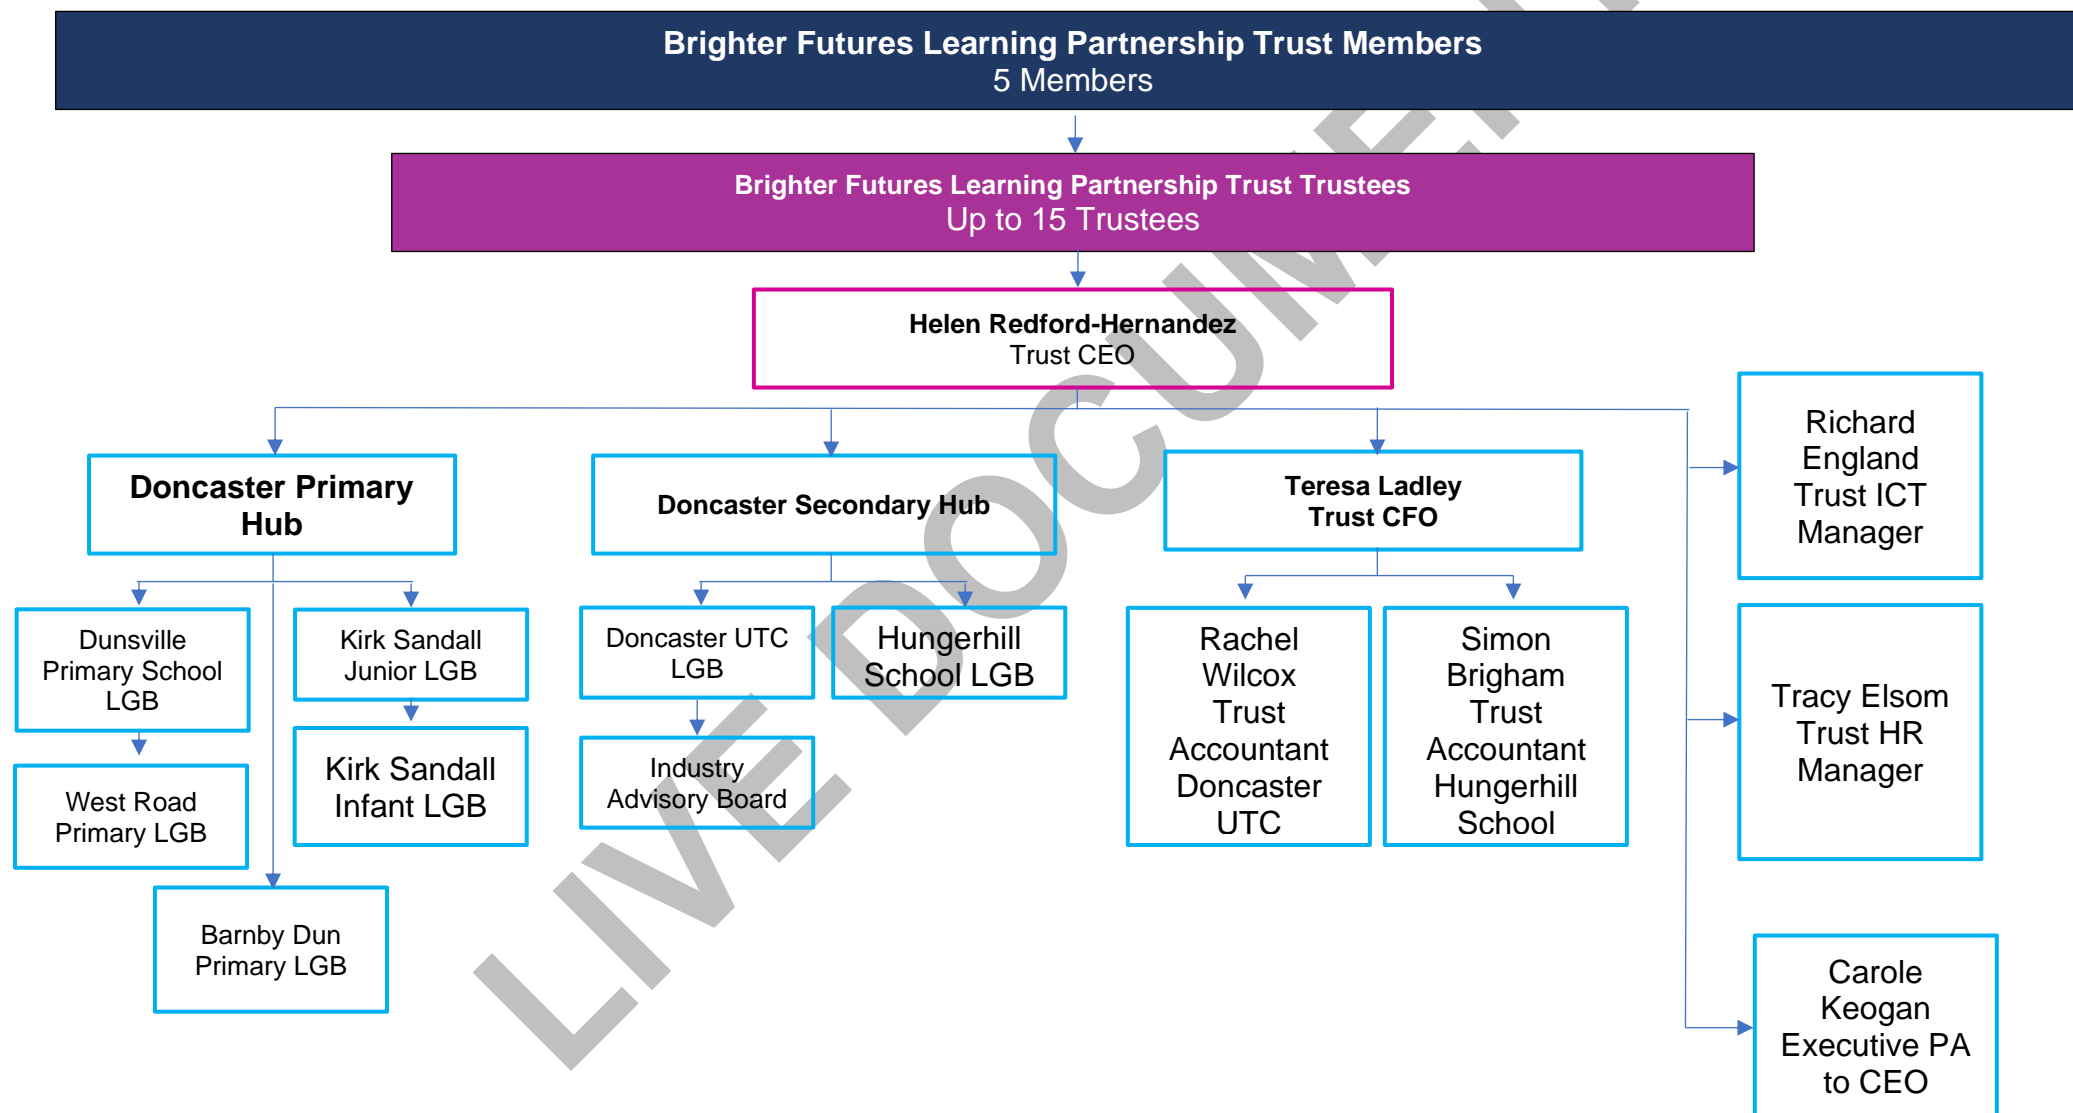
Brighter Futures Learning Partnership Trust Members
5 Members

Brighter Futures Learning Partnership Trust Trustees
Up to 15 Trustees

Helen Redford-Hernandez
Trust CEO

Doncaster Primary Hub

Dunsville Primary School LGB

West Road Primary LGB

Kirk Sandall Junior LGB

Kirk Sandall Infant LGB

Barnby Dun Primary LGB

Doncaster Secondary Hub

Doncaster UTC LGB

Industry Advisory Board

Hungerhill School LGB

Teresa Ladley
Trust CFO

Rachel Wilcox Trust Accountant Doncaster UTC

Simon Brigham Trust Accountant Hungerhill School

Richard England Trust ICT Manager

Tracy Elsom Trust HR Manager

Carole Keogan Executive PA to CEO

LIVE DOCUMENT